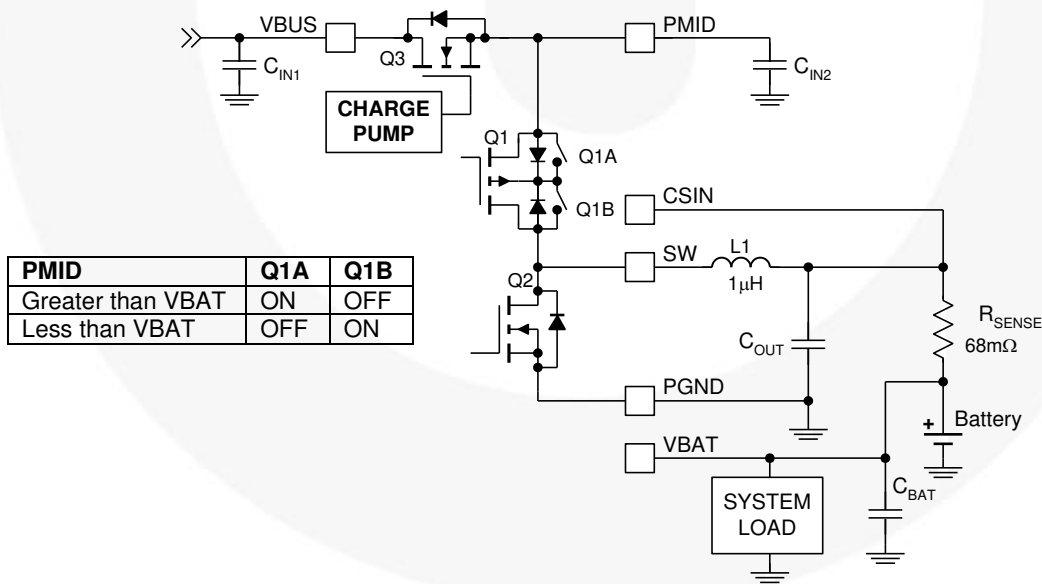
VBUS
$C_{IN1}$
Q3
CHARGE PUMP
PMID
$C_{IN2}$
Q1
Q1A
Q1B
CSIN
SW
L1
1μH
Q2
$R_{SENSE}$
68mΩ
$C_{OUT}$
PGND
Battery
VBAT
SYSTEM LOAD
$C_{BAT}$

| PMID | Q1A | Q1B |
|---|---|---|
| Greater than VBAT | ON | OFF |
| Less than VBAT | OFF | ON |